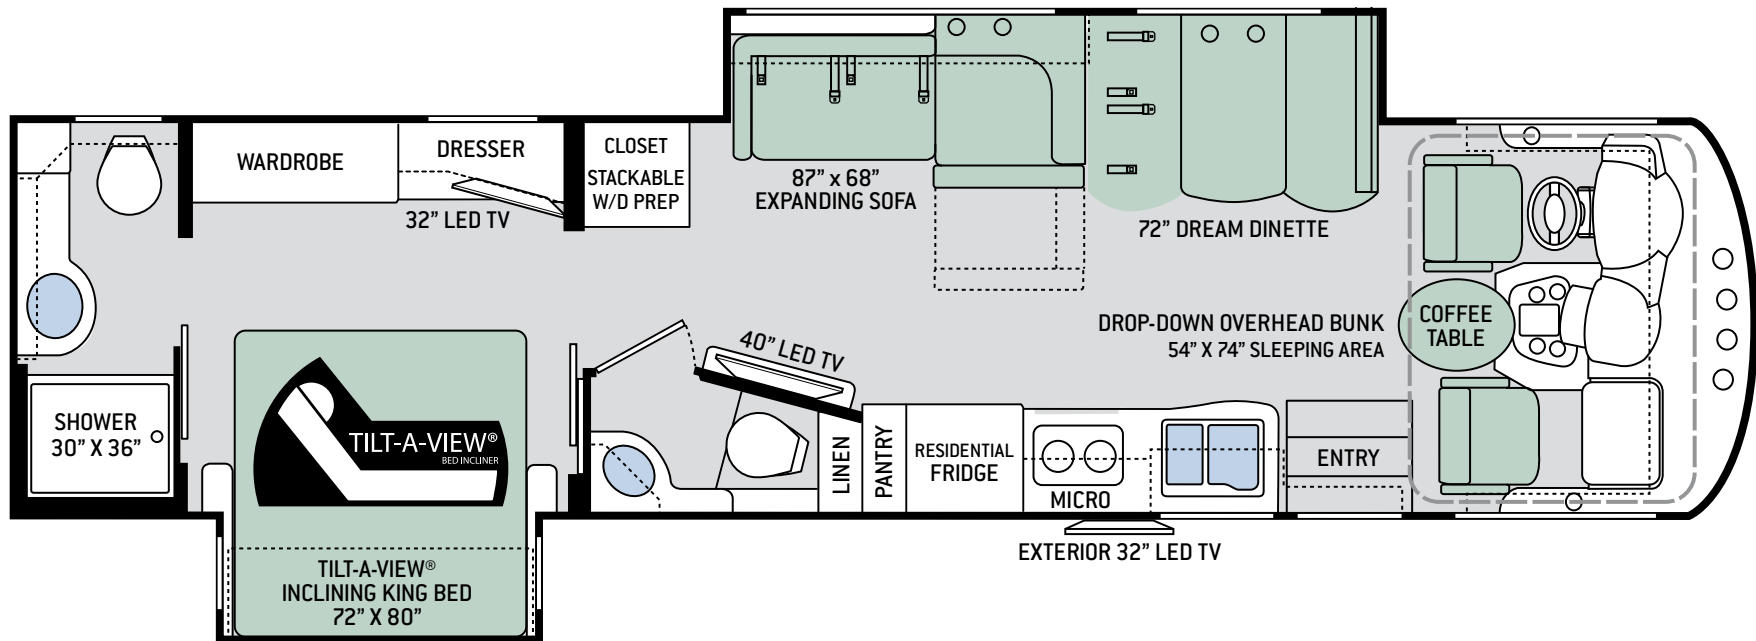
WARDROBE

DRESSER

CLOSET
STACKABLE
W/D PREP

32" LED TV

87" x 68"
EXPANDING SOFA

72" DREAM DINETTE

DROP-DOWN OVERHEAD BUNK
54" X 74" SLEEPING AREA

COFFEE
TABLE

40" LED TV

SHOWER
30" X 36"

TILT-A-VIEW®
BED INCLINER

TILT-A-VIEW®
INCLINING KING BED
72" X 80"

LINEN

PANTRY

RESIDENTIAL
FRIDGE

MICRO

ENTRY

EXTERIOR 32" LED TV